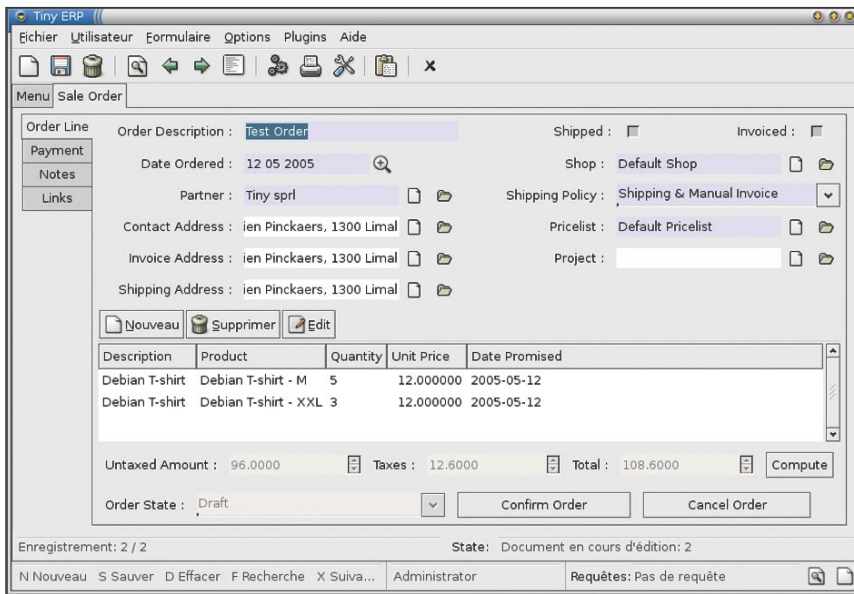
Tiny ERP

Fichier Utilisateur Formulaire Options Plugins Aide

Menu Sale Order

Order Line
Payment
Notes
Links

Order Description : Test Order
Shipped :
Invoiced :
Date Ordered : 12 05 2005
Shop : Default Shop
Partner : Tiny sprl
Shipping Policy : Shipping & Manual Invoice
Contact Address : ien Pinckaers, 1300 Limal
Pricelist : Default Pricelist
Invoice Address : ien Pinckaers, 1300 Limal
Project :
Shipping Address : ien Pinckaers, 1300 Limal

Nouveau Supprimer Edit

| Description | Product | Quantity | Unit Price | Date Promised |
|---|---|---|---|---|
| Debian T-shirt | Debian T-shirt - M | 5 | 12.000000 | 2005-05-12 |
| Debian T-shirt | Debian T-shirt - XXL | 3 | 12.000000 | 2005-05-12 |

Untaxed Amount : 96.0000 Taxes : 12.6000 Total : 108.6000 Compute

Order State : Draft Confirm Order Cancel Order

Enregistrement: 2 / 2 State: Document en cours d'édition: 2

N Nouveau S Sauver D Effacer F Recherche X Suiva... Administrator Requêtes: Pas de requête